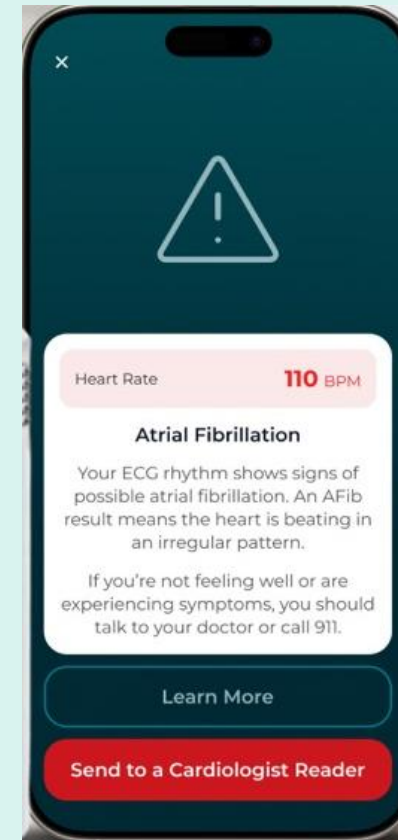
×

Heart Rate **110** BPM

Atrial Fibrillation

Your ECG rhythm shows signs of possible atrial fibrillation. An AFib result means the heart is beating in an irregular pattern.

If you're not feeling well or are experiencing symptoms, you should talk to your doctor or call 911.

Learn More

Send to a Cardiologist Reader